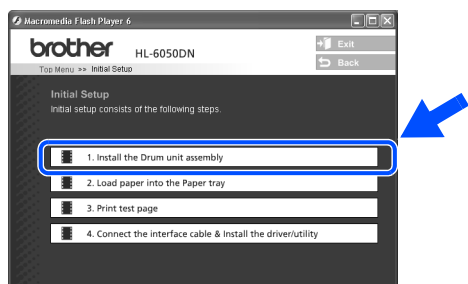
Macromedia Flash Player 6

brother HL-6050DN

Exit

Back

Top Menu >> Initial Setup

Initial Setup
Initial setup consists of the following steps.

1. Install the Drum unit assembly

2. Load paper into the Paper tray

3. Print test page

4. Connect the interface cable & Install the driver/utility